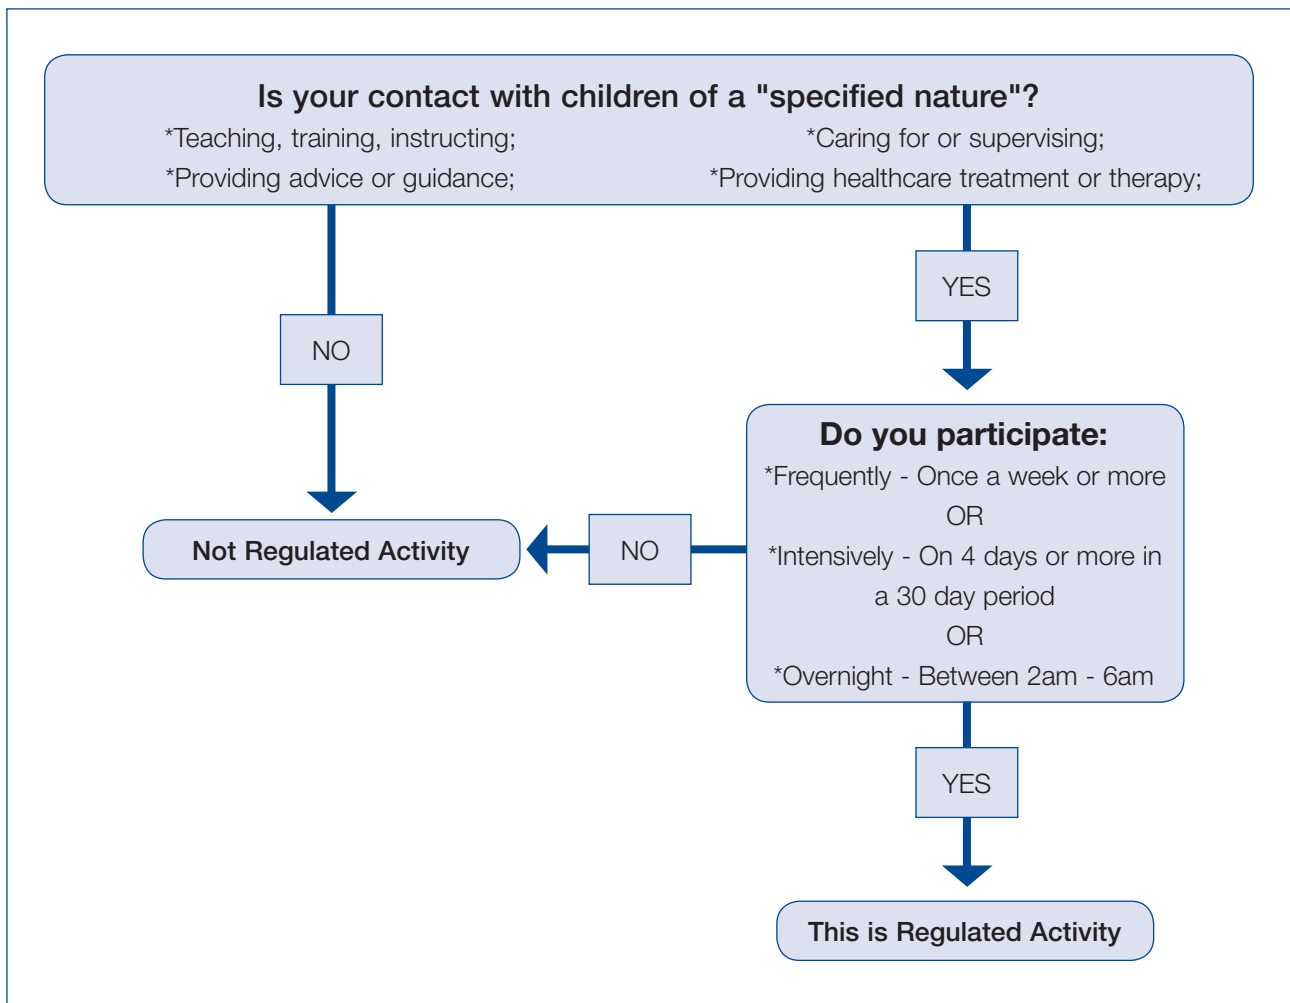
Is your contact with children of a "specified nature"?

*Teaching, training, instructing;

*Providing advice or guidance;

*Caring for or supervising;

*Providing healthcare treatment or therapy;

YES

NO

Do you participate:

*Frequently - Once a week or more

OR

*Intensively - On 4 days or more in a 30 day period

OR

*Overnight - Between 2am - 6am

Not Regulated Activity

NO

YES

This is Regulated Activity